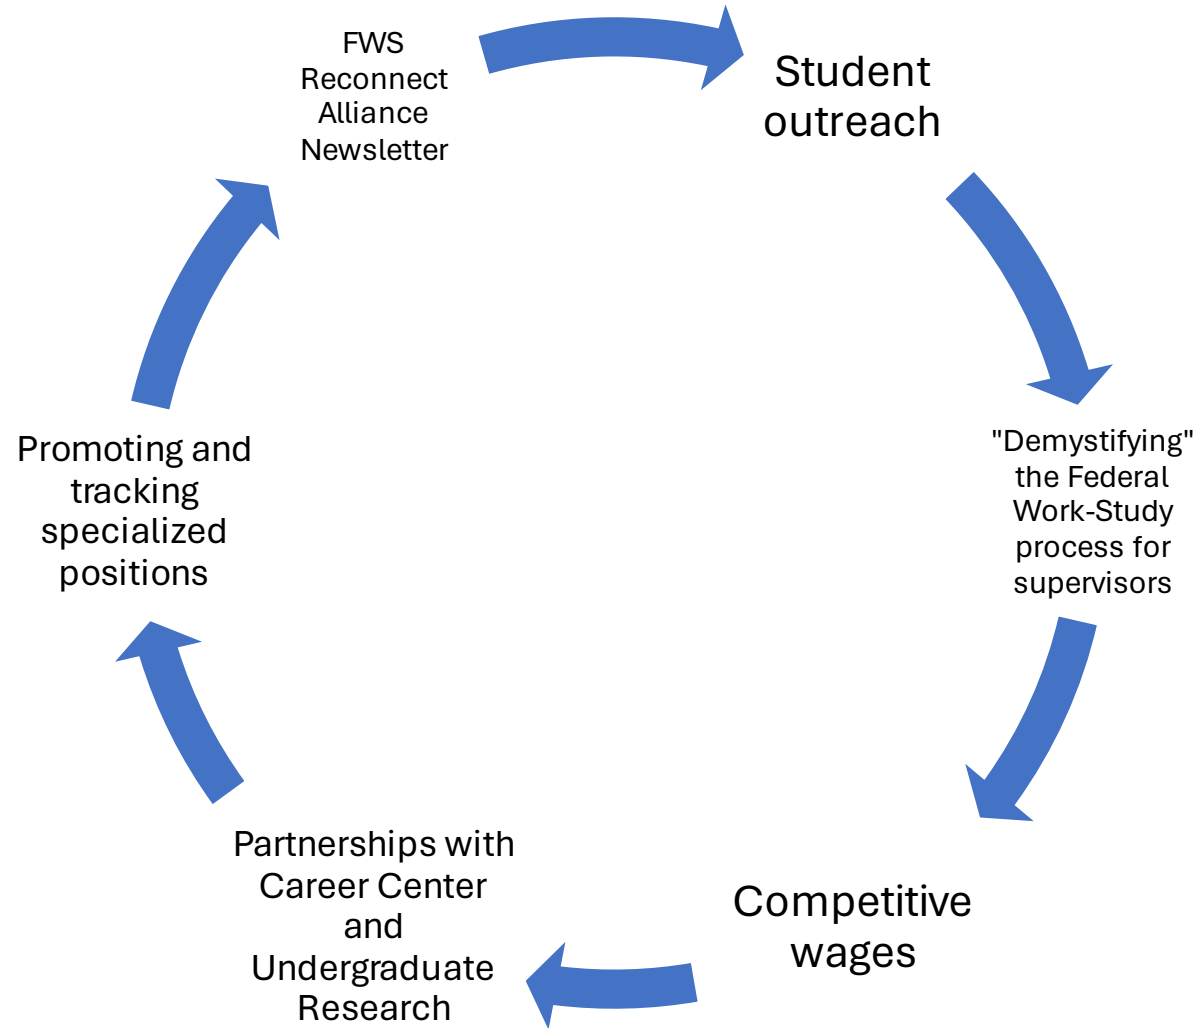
FWS Reconnect Alliance Newsletter

Student outreach

"Demystifying" the Federal Work-Study process for supervisors

Competitive wages

Partnerships with Career Center and Undergraduate Research

Promoting and tracking specialized positions